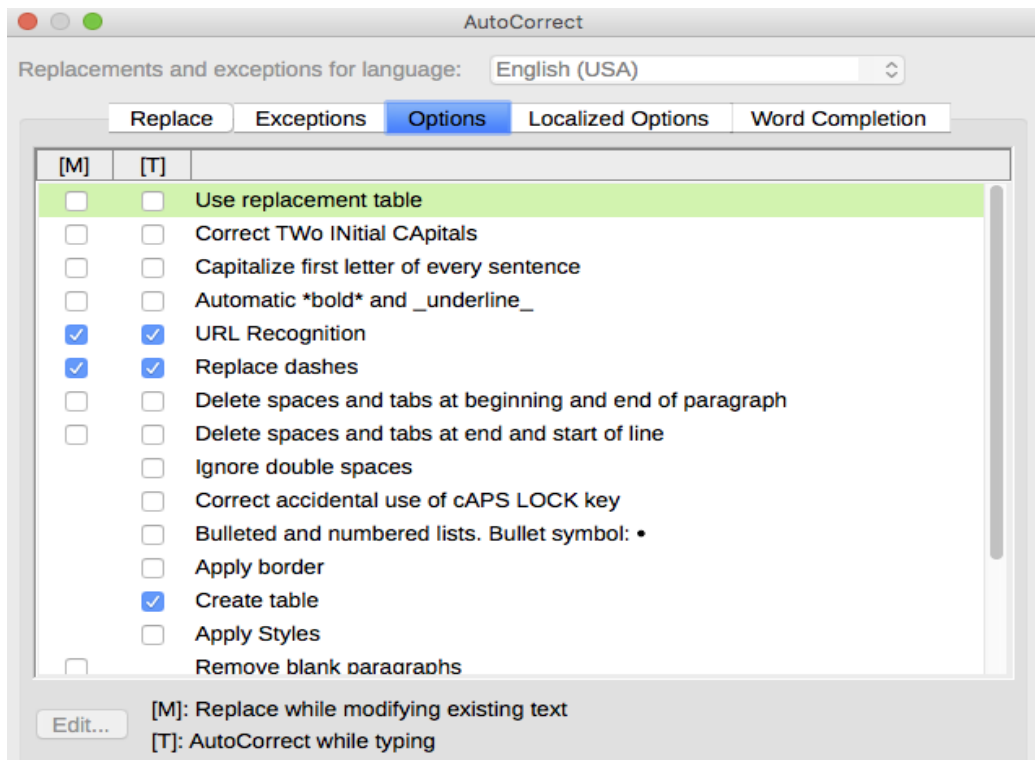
AutoCorrect

Replacements and exceptions for language: English (USA)

Replace | Exceptions | Options | Localized Options | Word Completion

| [M] | [T] | |
|---|---|---|
| ☐ | ☐ | Use replacement table |
| ☐ | ☐ | Correct TWo INitial CApitals |
| ☐ | ☐ | Capitalize first letter of every sentence |
| ☐ | ☐ | Automatic \*bold\* and \_underline\_ |
| ☑ | ☑ | URL Recognition |
| ☑ | ☑ | Replace dashes |
| ☐ | ☐ | Delete spaces and tabs at beginning and end of paragraph |
| ☐ | ☐ | Delete spaces and tabs at end and start of line |
| | ☐ | Ignore double spaces |
| | ☐ | Correct accidental use of cAPS LOCK key |
| | ☐ | Bulleted and numbered lists. Bullet symbol: • |
| | ☐ | Apply border |
| | ☑ | Create table |
| | ☐ | Apply Styles |
| ☐ | | Remove blank paragraphs |

Edit...

[M]: Replace while modifying existing text
[T]: AutoCorrect while typing